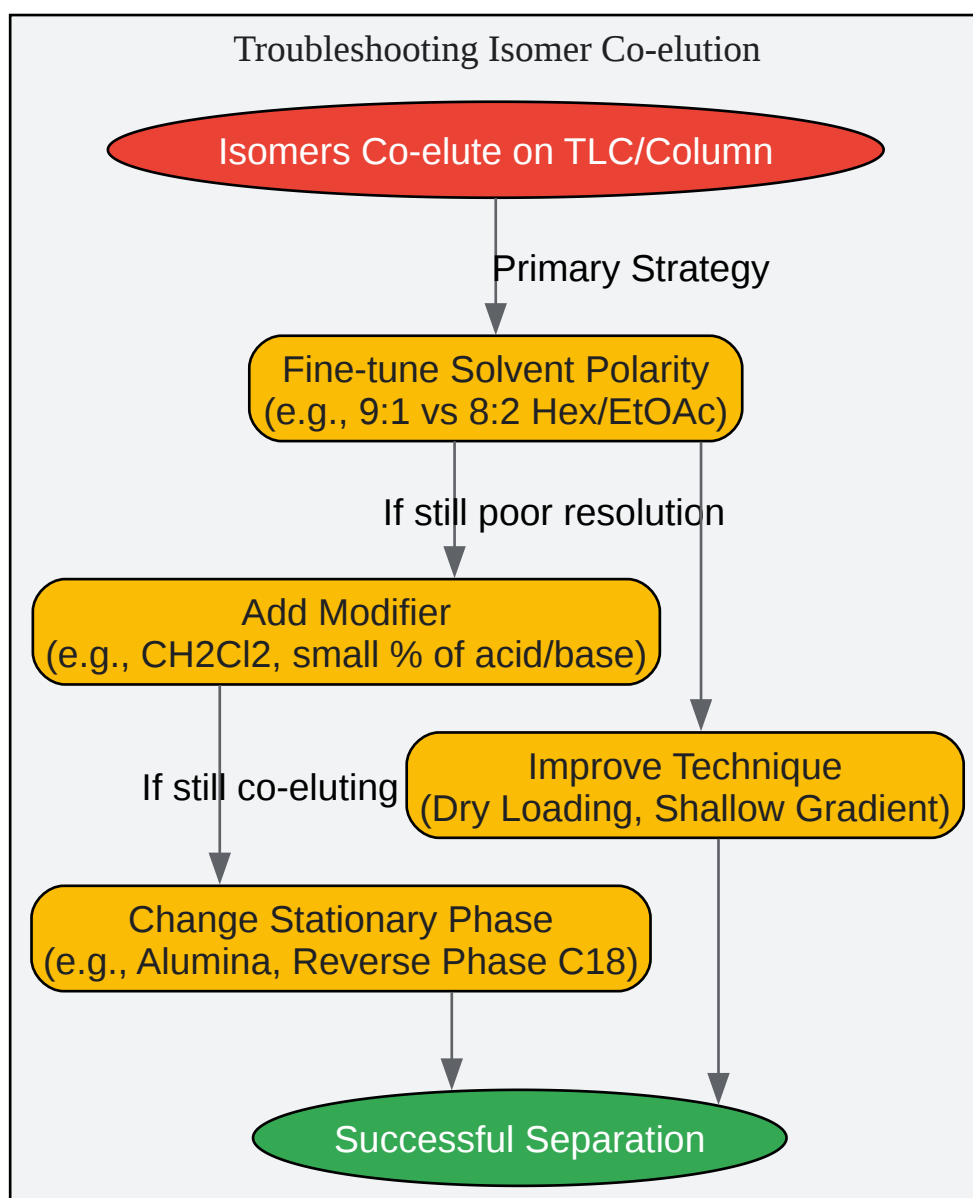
Troubleshooting Isomer Co-elution

Isomers Co-elute on TLC/Column

Primary Strategy

Fine-tune Solvent Polarity
(e.g., 9:1 vs 8:2 Hex/EtOAc)

If still poor resolution

Add Modifier
(e.g., CH2Cl2, small % of acid/base)

Improve Technique
(Dry Loading, Shallow Gradient)

If still co-eluting

Change Stationary Phase
(e.g., Alumina, Reverse Phase C18)

Successful Separation